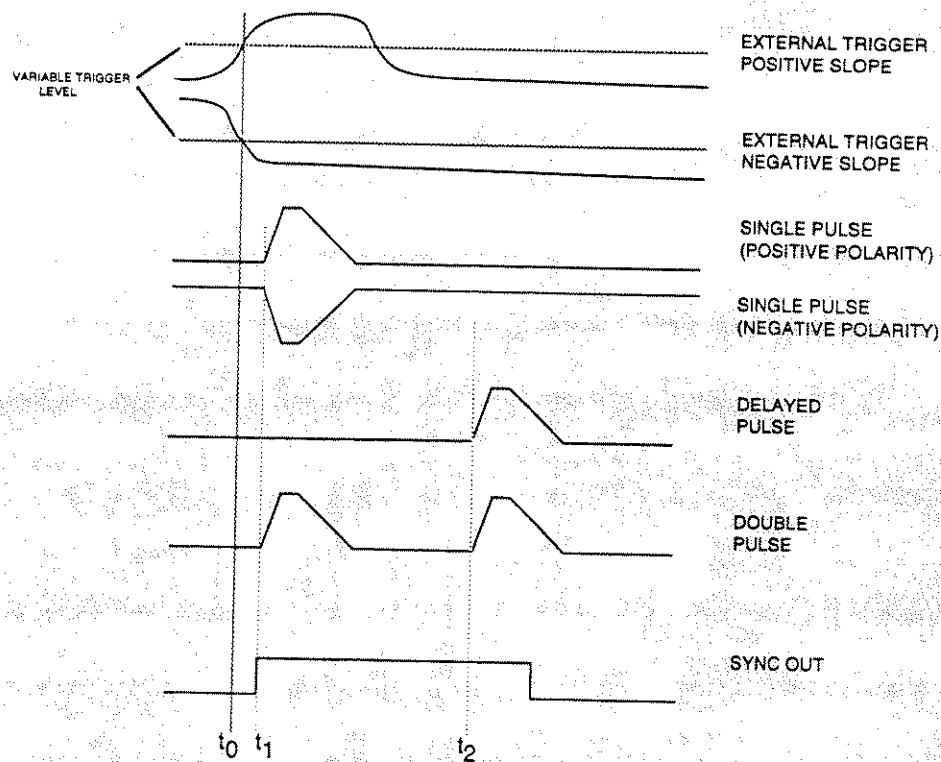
VARIABLE TRIGGER LEVEL

EXTERNAL TRIGGER POSITIVE SLOPE

EXTERNAL TRIGGER NEGATIVE SLOPE

SINGLE PULSE (POSITIVE POLARITY)

SINGLE PULSE (NEGATIVE POLARITY)

DELAYED PULSE

DOUBLE PULSE

SYNC OUT

$t_0$ $t_1$ $t_2$